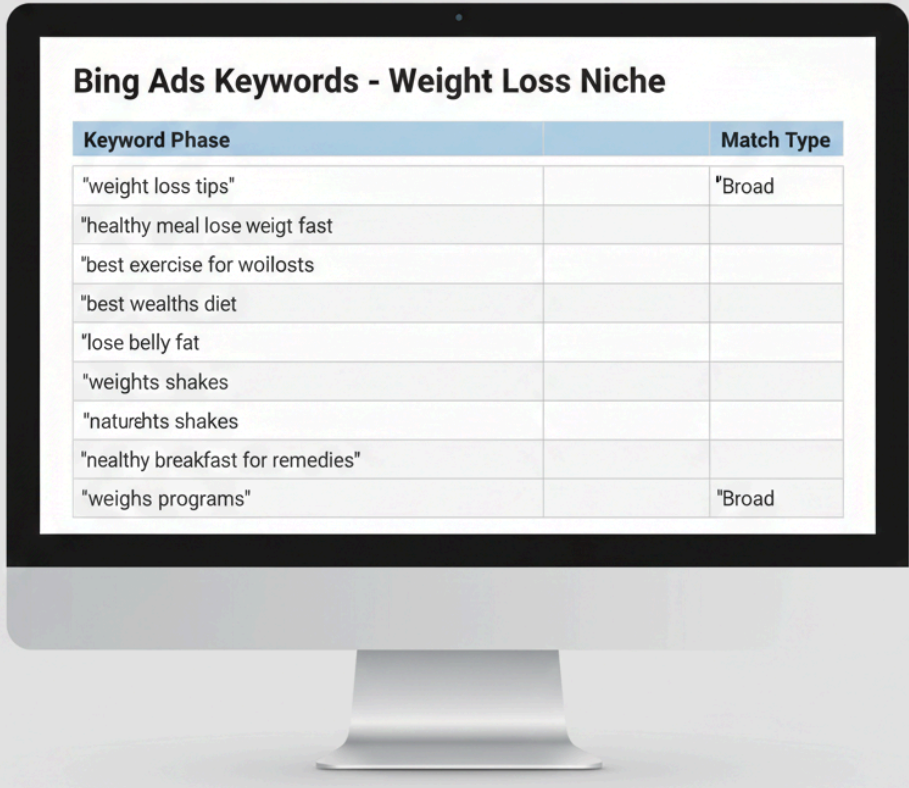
Bing Ads Keywords - Weight Loss Niche

| Keyword Phase | | Match Type |
|---|---|---|
| "weight loss tips" | | "Broad |
| "healthy meal lose weigt fast | | |
| "best exercise for woilosts | | |
| "best wealths diet | | |
| "lose belly fat | | |
| "weights shakes | | |
| "naturehts shakes | | |
| "nealthy breakfast for remedies" | | |
| "weighs programs" | | "Broad |